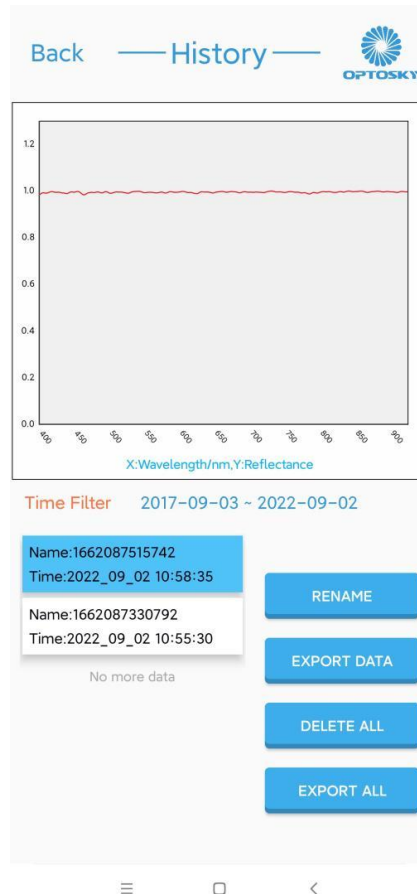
Back History

OPTOSKY

1.2
1.0
0.8
0.6
0.4
0.2
0.0
400 450 500 550 600 650 700 750 800 850 900

X:Wavelength/nm,Y:Reflectance

Time Filter 2017-09-03 ~ 2022-09-02

Name:1662087515742
Time:2022_09_02 10:58:35

Name:1662087330792
Time:2022_09_02 10:55:30

No more data

RENAME

EXPORT DATA

DELETE ALL

EXPORT ALL